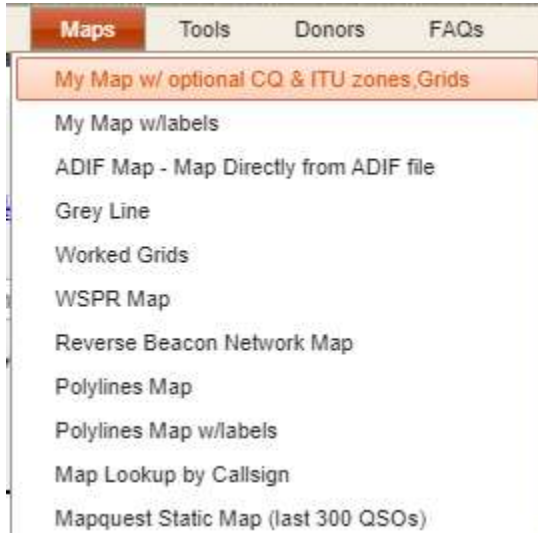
Maps Tools Donors FAQs

My Map w/ optional CQ & ITU zones,Grids
My Map w/labels
ADIF Map - Map Directly from ADIF file
Grey Line
Worked Grids
WSPR Map
Reverse Beacon Network Map
Polylines Map
Polylines Map w/labels
Map Lookup by Callsign
Mapquest Static Map (last 300 QSOs)